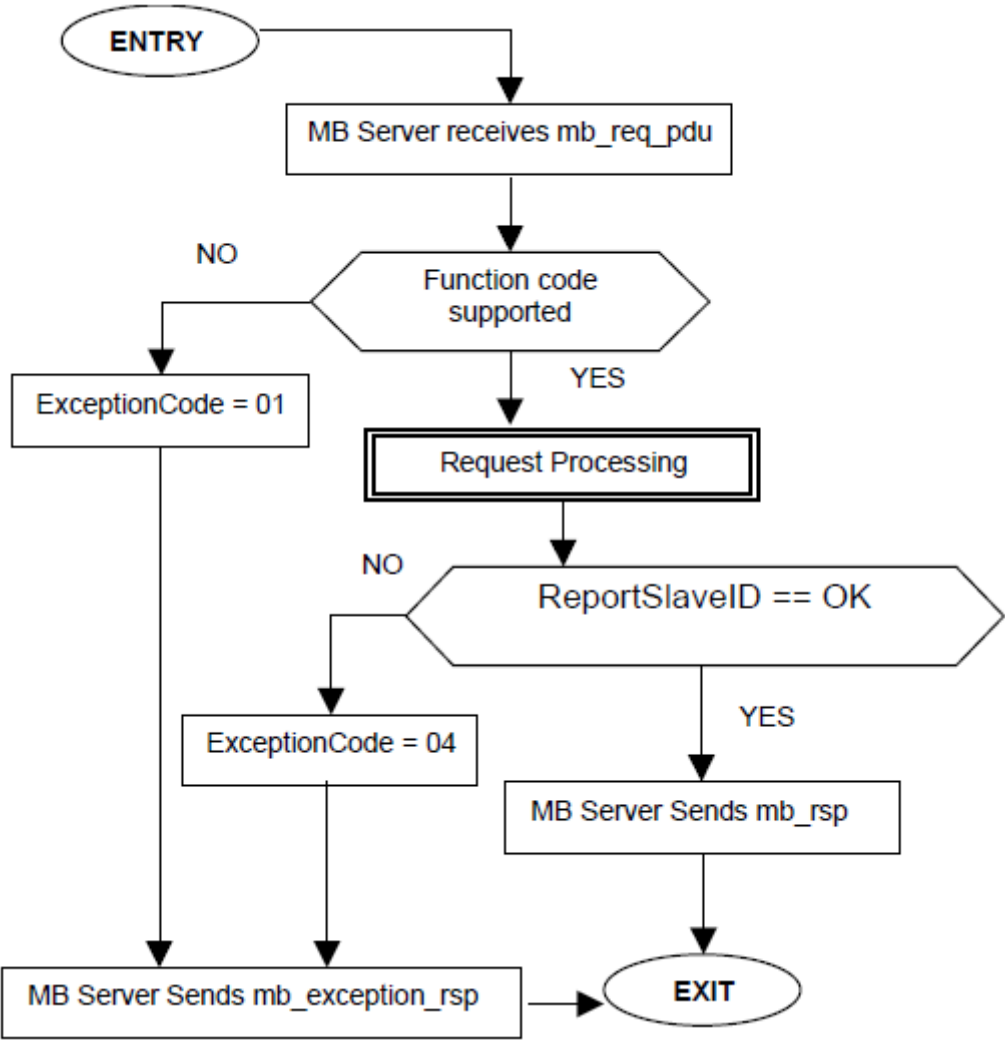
ENTRY

MB Server receives mb_req_pdu

NO

Function code supported

YES

ExceptionCode = 01

Request Processing

NO

ReportSlaveID == OK

YES

ExceptionCode = 04

MB Server Sends mb_rsp

MB Server Sends mb_exception_rsp

EXIT